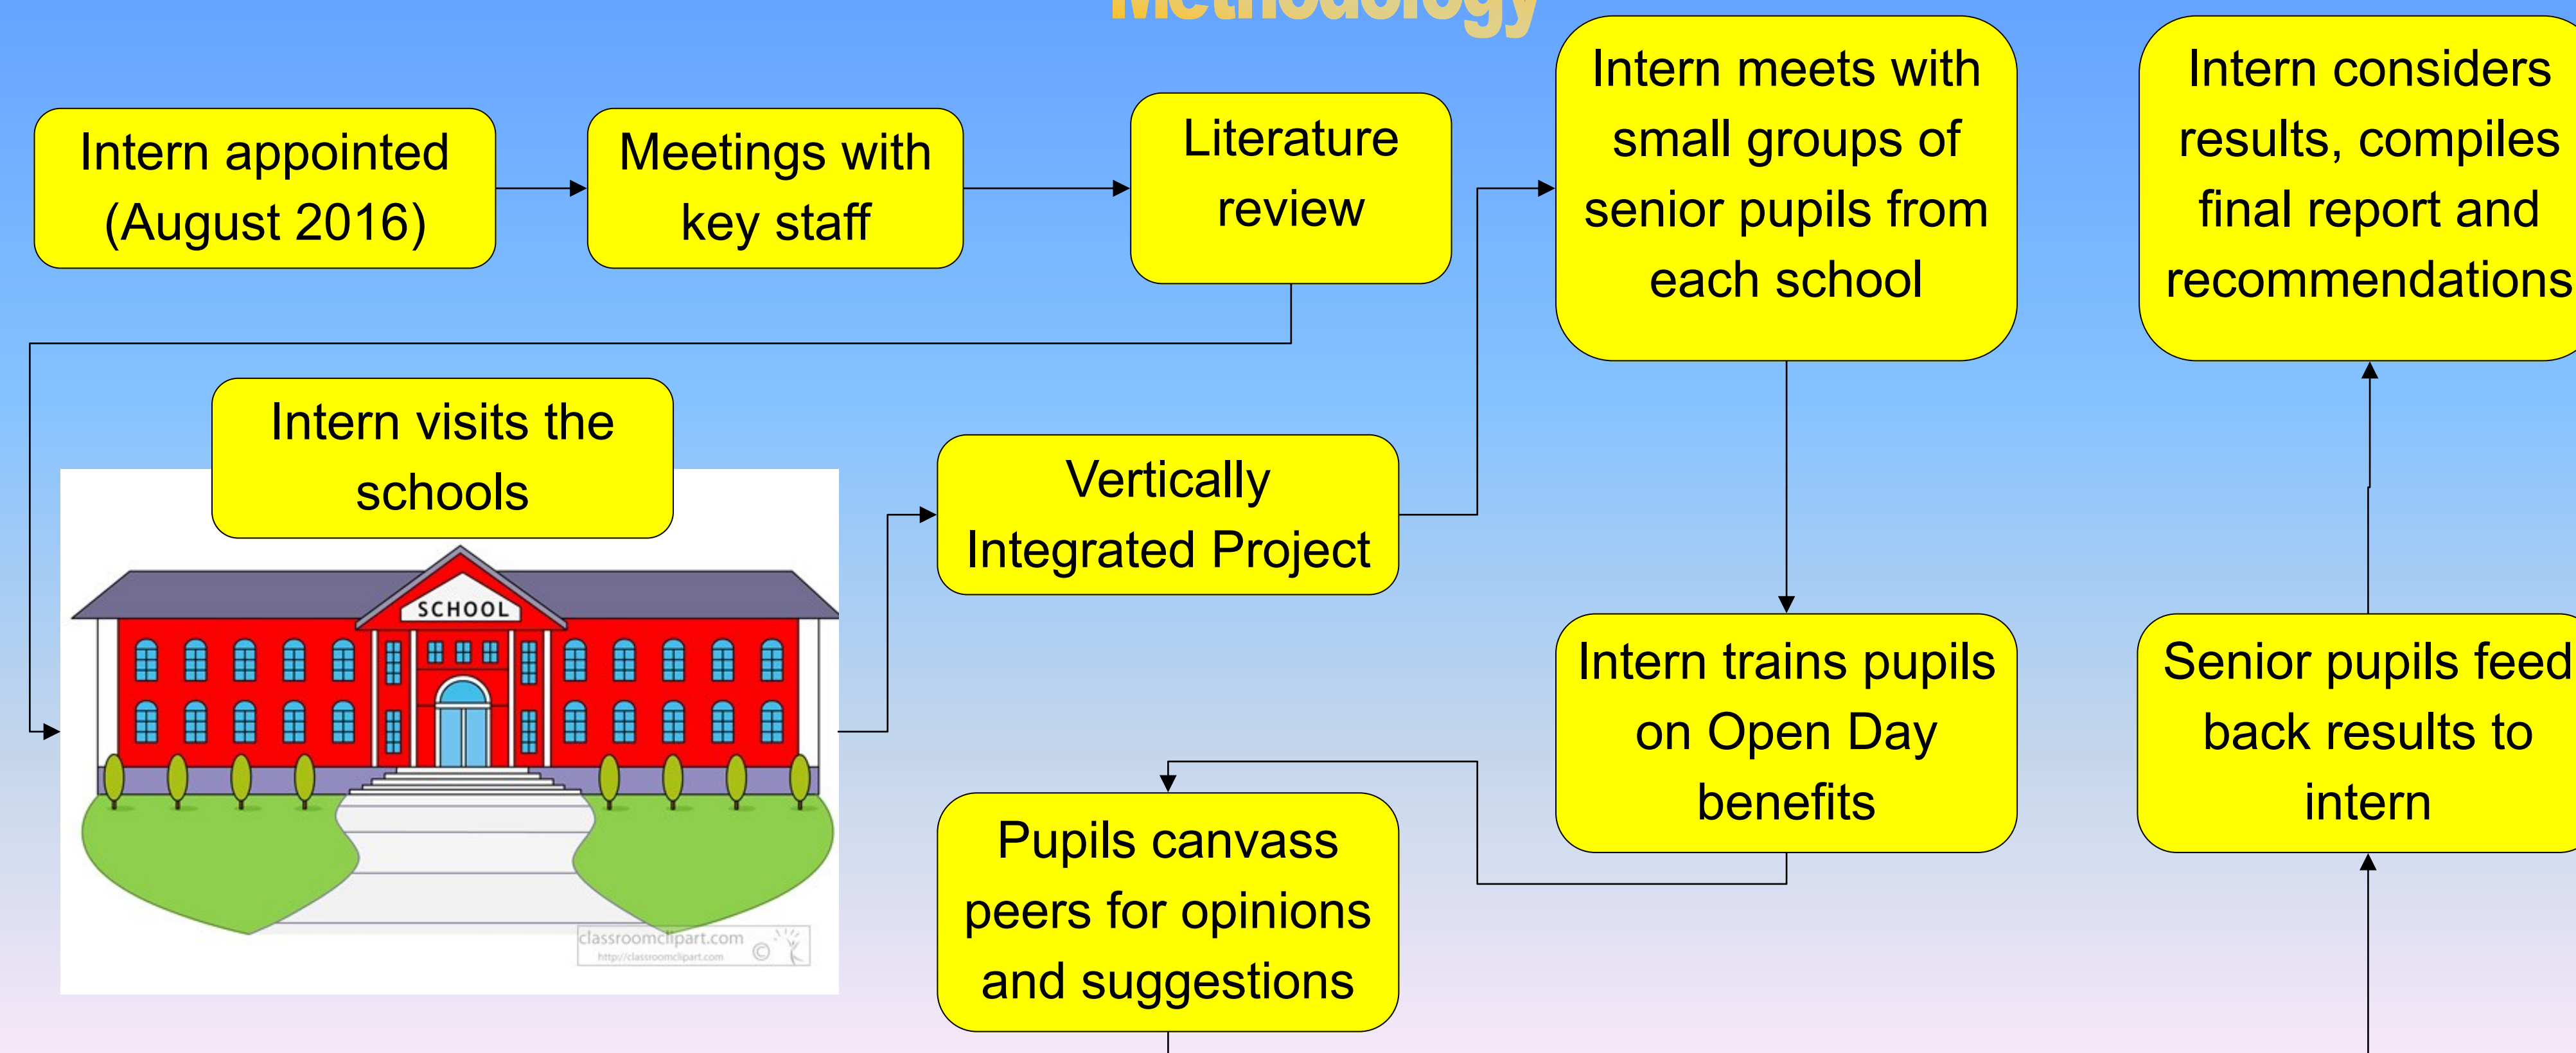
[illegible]

Intern appointed (August 2016)

Meetings with key staff

Literature review

Intern meets with small groups of senior pupils from each school

Intern considers results, compiles final report and recommendations

Intern visits the schools

SCHOOL

classroomclipart.com
http://classroomclipart.com

Vertically Integrated Project

Intern trains pupils on Open Day benefits

Senior pupils feed back results to intern

Pupils canvass peers for opinions and suggestions